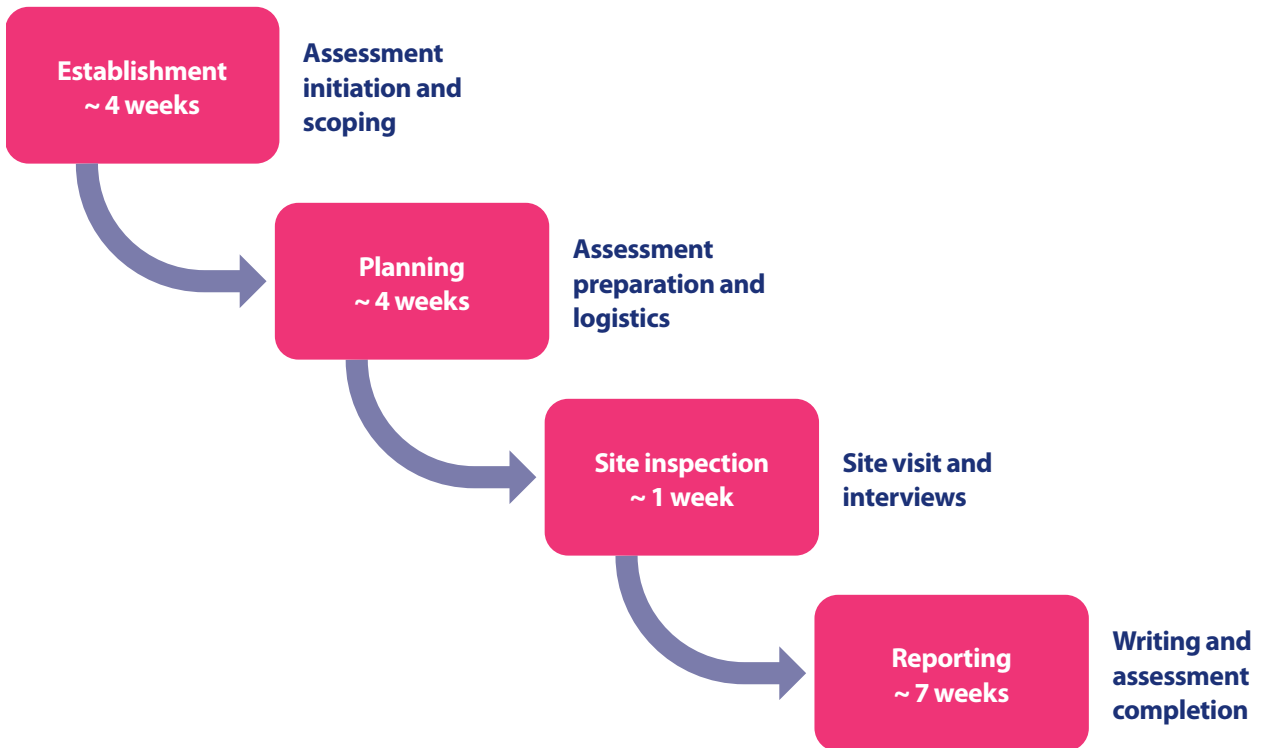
Establishment
~ 4 weeks

Assessment initiation and scoping

Planning
~ 4 weeks

Assessment preparation and logistics

Site inspection
~ 1 week

Site visit and interviews

Reporting
~ 7 weeks

Writing and assessment completion